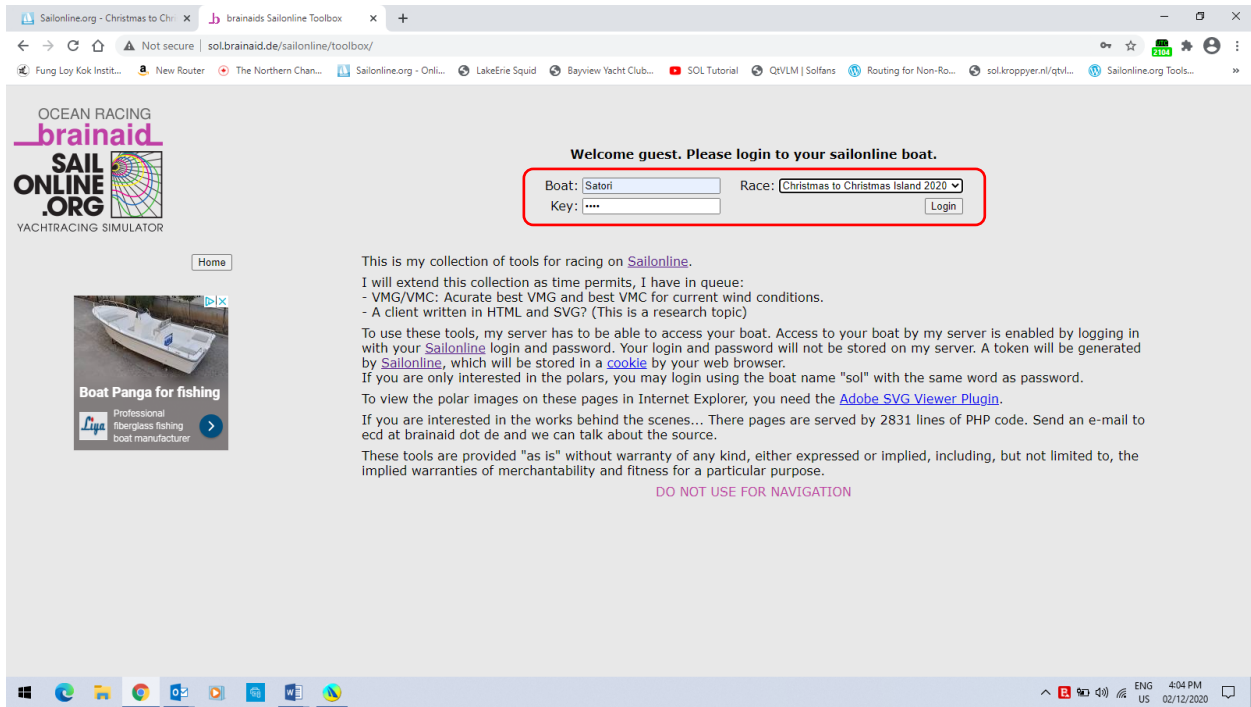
Sailonline.org - Christmas to Chr ×
brainaids Sailonline Toolbox ×
+

Not secure | sol.brainaid.de/sailonline/toolbox/

Fung Loy Kok Instit... New Router The Northern Chan... Sailonline.org - Onli... LakeErie Squid Bayview Yacht Club... SOL Tutorial QtVLM | Solfans Routing for Non-Ro... sol.kroppyer.nl/qtvl... Sailonline.org Tools...

OCEAN RACING
brainaid
SAIL
ONLINE
.ORG
YACHTRACING SIMULATOR

Welcome guest. Please login to your sailonline boat.

Boat: Satori
Race: Christmas to Christmas Island 2020
Key: ••••
Login

Home

Boat Panga for fishing
Liya
Professional fiberglass fishing boat manufacturer

This is my collection of tools for racing on Sailonline.

I will extend this collection as time permits, I have in queue:
- VMG/VMC: Acurate best VMG and best VMC for current wind conditions.
- A client written in HTML and SVG? (This is a research topic)

To use these tools, my server has to be able to access your boat. Access to your boat by my server is enabled by logging in with your Sailonline login and password. Your login and password will not be stored on my server. A token will be generated by Sailonline, which will be stored in a cookie by your web browser.
If you are only interested in the polars, you may login using the boat name "sol" with the same word as password.

To view the polar images on these pages in Internet Explorer, you need the Adobe SVG Viewer Plugin.

If you are interested in the works behind the scenes... There pages are served by 2831 lines of PHP code. Send an e-mail to ecd at brainaid dot de and we can talk about the source.

These tools are provided "as is" without warranty of any kind, either expressed or implied, including, but not limited to, the implied warranties of merchantability and fitness for a particular purpose.

DO NOT USE FOR NAVIGATION

ENG US 4:04 PM 02/12/2020